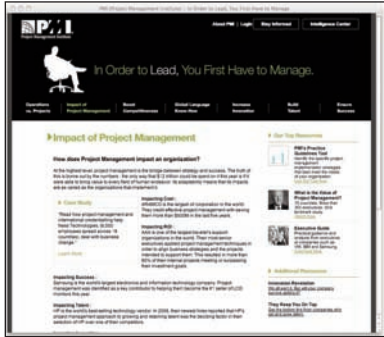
PMI (Project Management Institute) :: In Order to Lead, You First Have to Manage.

PMI Project Management Institute

About PMI | Login | Stay Informed | Intelligence Center

In Order to Lead, You First Have to Manage.

Operations vs. Projects | Impact of Project Management | Boost Competitiveness | Global Language Know-How | Increase Innovation | Build Talent | Ensure Success

Impact of Project Management

How does Project Management impact an organization?

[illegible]

Case Study

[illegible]

Learn More

Improving Cost :

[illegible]

Improving ROI :

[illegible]

Improving Success :

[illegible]

Improving Talent :

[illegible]

Our Top Resources

PMI's Practice Guidelines Tool

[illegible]

What is the Value of Project Management?

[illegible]

Executive Guide

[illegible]

Additional Resources

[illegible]

They Keep You On Top

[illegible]